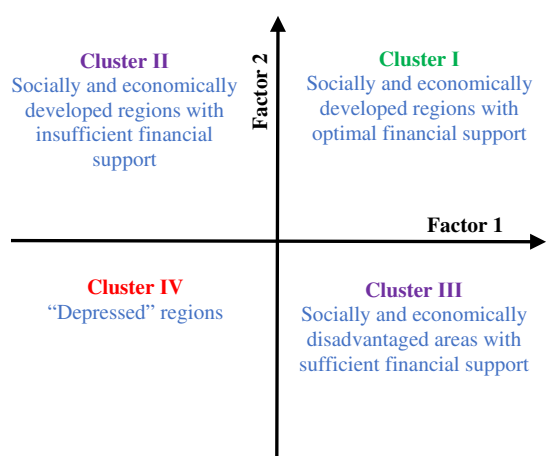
Cluster II
Socially and economically developed regions with insufficient financial support

Factor 2

Cluster I
Socially and economically developed regions with optimal financial support

Factor 1

Cluster IV
“Depressed” regions

Cluster III
Socially and economically disadvantaged areas with sufficient financial support